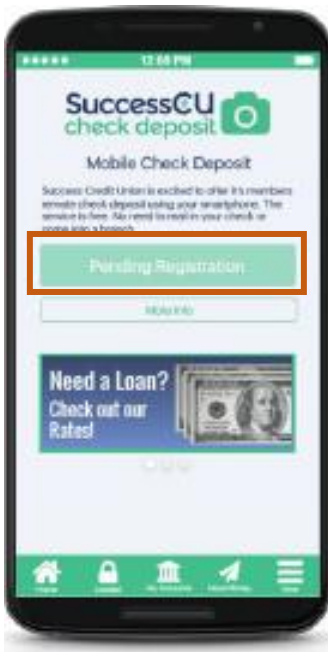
12:08 PM

SuccessCU
check deposit

Mobile Check Deposit

Success Credit Union is excited to offer it's members remote check deposit using your smartphone. The service is free. No need to mail in your check or come into a branch.

Pending Registration

More Info

Need a Loan?
Check out our Rates!

Home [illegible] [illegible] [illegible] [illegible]